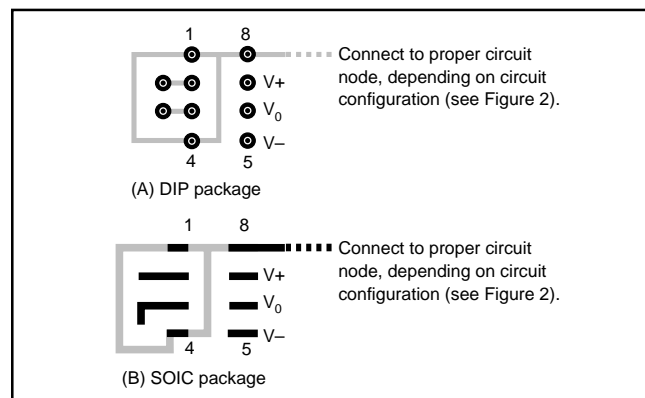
1 8

Connect to proper circuit node, depending on circuit configuration (see Figure 2).

V+

$V_0$

V–

4 5

(A) DIP package

1 8

Connect to proper circuit node, depending on circuit configuration (see Figure 2).

V+

$V_0$

V–

4 5

(B) SOIC package